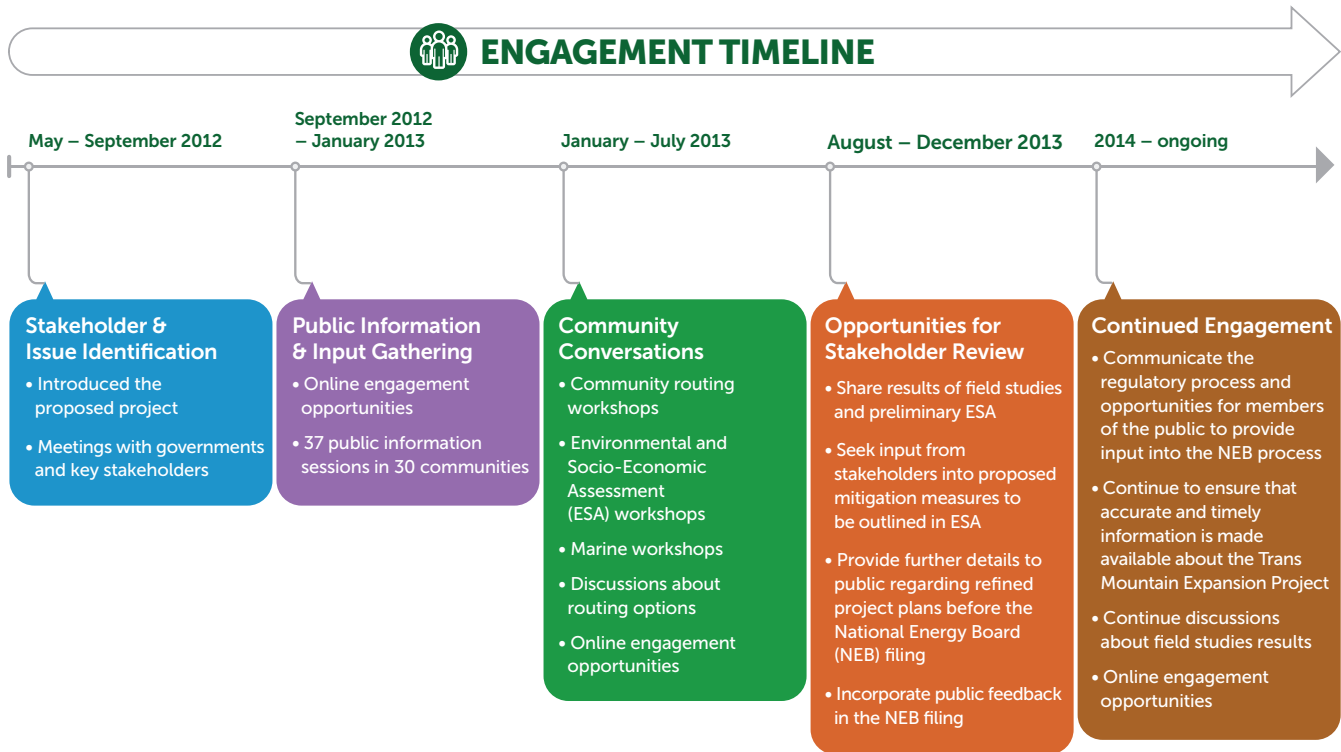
ENGAGEMENT TIMELINE

May – September 2012

September 2012 – January 2013

January – July 2013

August – December 2013

2014 – ongoing

Stakeholder & Issue Identification
• Introduced the proposed project
• Meetings with governments and key stakeholders

Public Information & Input Gathering
• Online engagement opportunities
• 37 public information sessions in 30 communities

Community Conversations
• Community routing workshops
• Environmental and Socio-Economic Assessment (ESA) workshops
• Marine workshops
• Discussions about routing options
• Online engagement opportunities

Opportunities for Stakeholder Review
• Share results of field studies and preliminary ESA
• Seek input from stakeholders into proposed mitigation measures to be outlined in ESA
• Provide further details to public regarding refined project plans before the National Energy Board (NEB) filing
• Incorporate public feedback in the NEB filing

Continued Engagement
• Communicate the regulatory process and opportunities for members of the public to provide input into the NEB process
• Continue to ensure that accurate and timely information is made available about the Trans Mountain Expansion Project
• Continue discussions about field studies results
• Online engagement opportunities